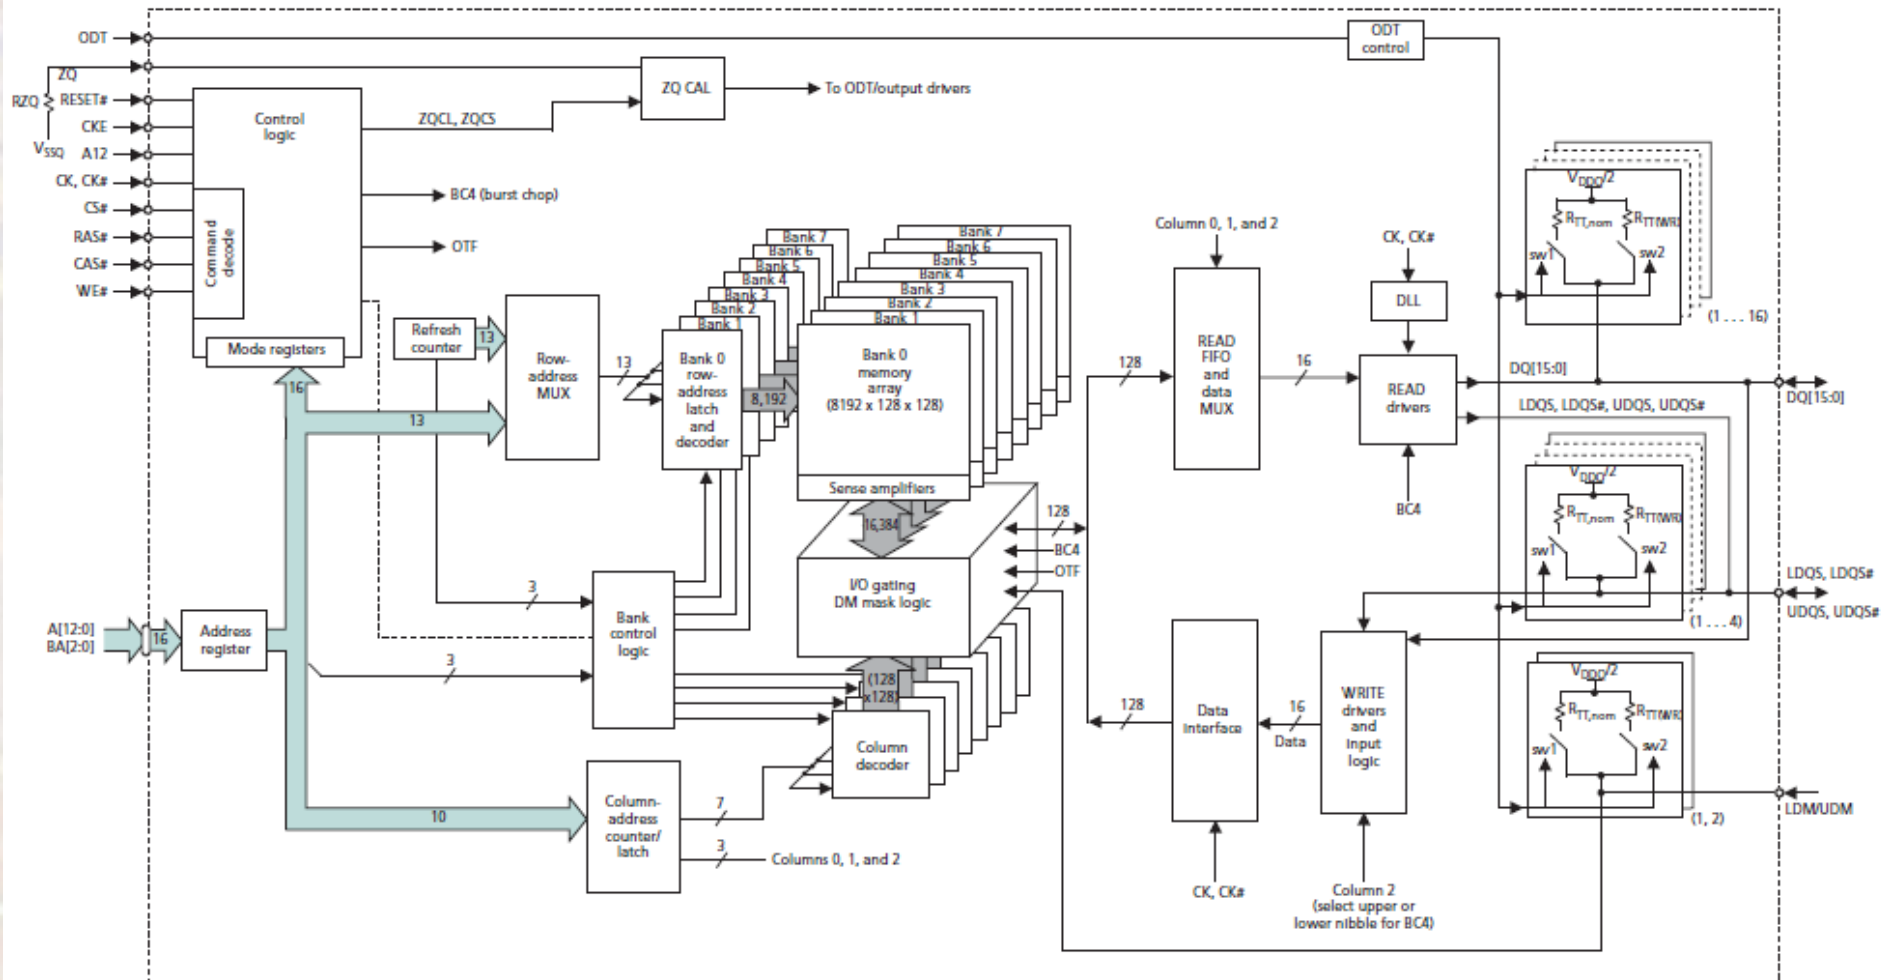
ODT
ZQ
RZQ
RESET#
CKE
$V_{SSQ}$
A12
CK, CK#
CS#
RAS#
CAS#
WE#

Control logic

Command decode

Mode registers

ZQ CAL
To ODT/output drivers
ZQCL, ZQCS
BC4 (burst chop)
OTF

ODT control

Refresh counter
13
Row-address MUX
13
Bank 0 row-address latch and decoder
Bank 1
Bank 2
Bank 3
Bank 4
Bank 5
Bank 6
Bank 7
8,192
Bank 0 memory array (8192 x 128 x 128)
Bank 1
Bank 2
Bank 3
Bank 4
Bank 5
Bank 6
Bank 7
Sense amplifiers
16,384
I/O gating DM mask logic
128
BC4
OTF
(128 x128)
Column decoder

16
13
3
3
Bank control logic

A[12:0]
BA[2:0]
16
Address register

10
Column-address counter/ latch
7
3
Columns 0, 1, and 2

Column 0, 1, and 2
128
READ FIFO and data MUX
16
CK, CK#
DLL
READ drivers
BC4
DQ[15:0]
LDQS, LDQS#, UDQS, UDQS#

128
Data interface
16
Data
WRITE drivers and input logic
CK, CK#
Column 2 (select upper or lower nibble for BC4)

$V_{DDQ}/2$
$R_{TT,nom}$
$R_{TT(WR)}$
sw1
sw2
(1 . . . 16)

$V_{DDQ}/2$
$R_{TT,nom}$
$R_{TT(WR)}$
sw1
sw2
(1 . . . 4)

$V_{DDQ}/2$
$R_{TT,nom}$
$R_{TT(WR)}$
sw1
sw2
(1, 2)

DQ[15:0]
LDQS, LDQS#
UDQS, UDQS#
LDM/UDM